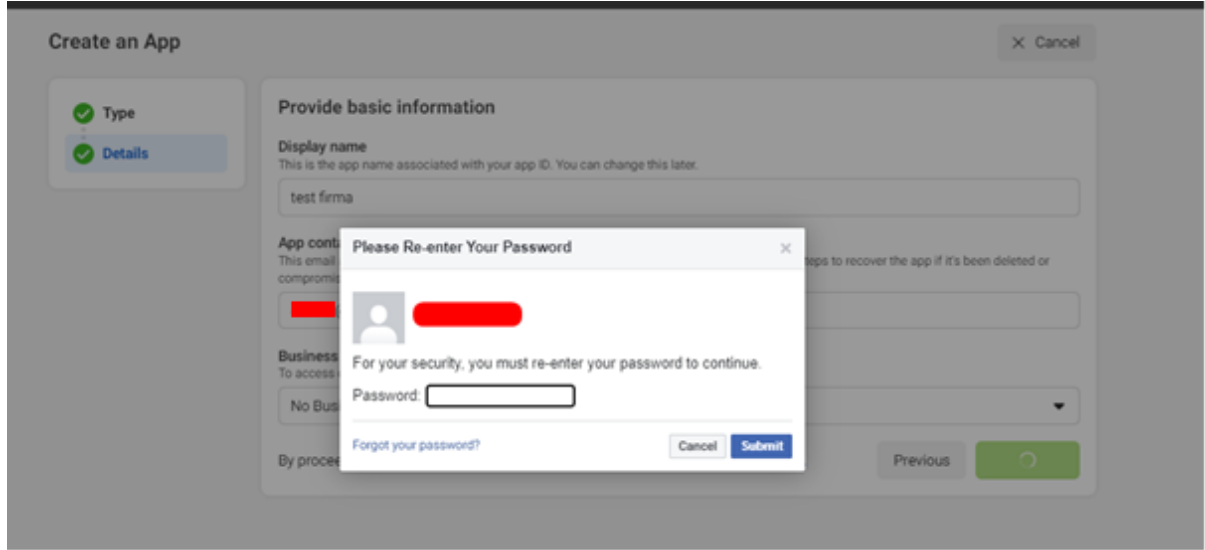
Create an App

× Cancel

Type

Details

Provide basic information

Display name
This is the app name associated with your app ID. You can change this later.

test firma

App conta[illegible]
This email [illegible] teps to recover the app if it's been deleted or compromis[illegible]

Business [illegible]
To access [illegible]

No Bus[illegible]

By procee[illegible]

Previous

Please Re-enter Your Password

×

For your security, you must re-enter your password to continue.

Password:

Forgot your password?

Cancel

Submit